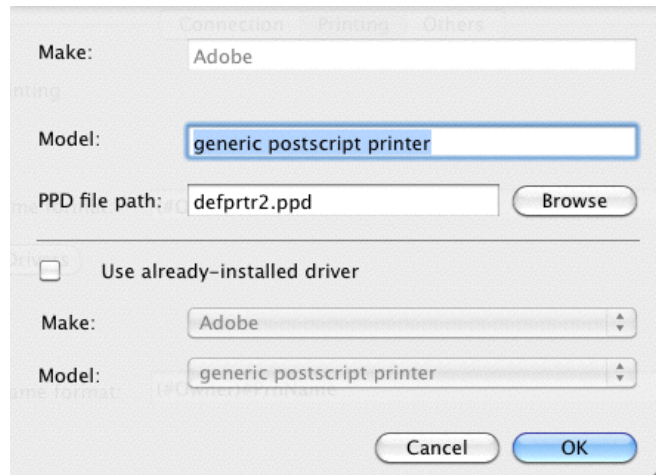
Connection Printing Others

Make: Adobe

nting

Model: generic postscript printer

PPD file path: defprtr2.ppd Browse

me format

Drive

Use already-installed driver

Make: Adobe

Model: generic postscript printer

ame format

Cancel OK